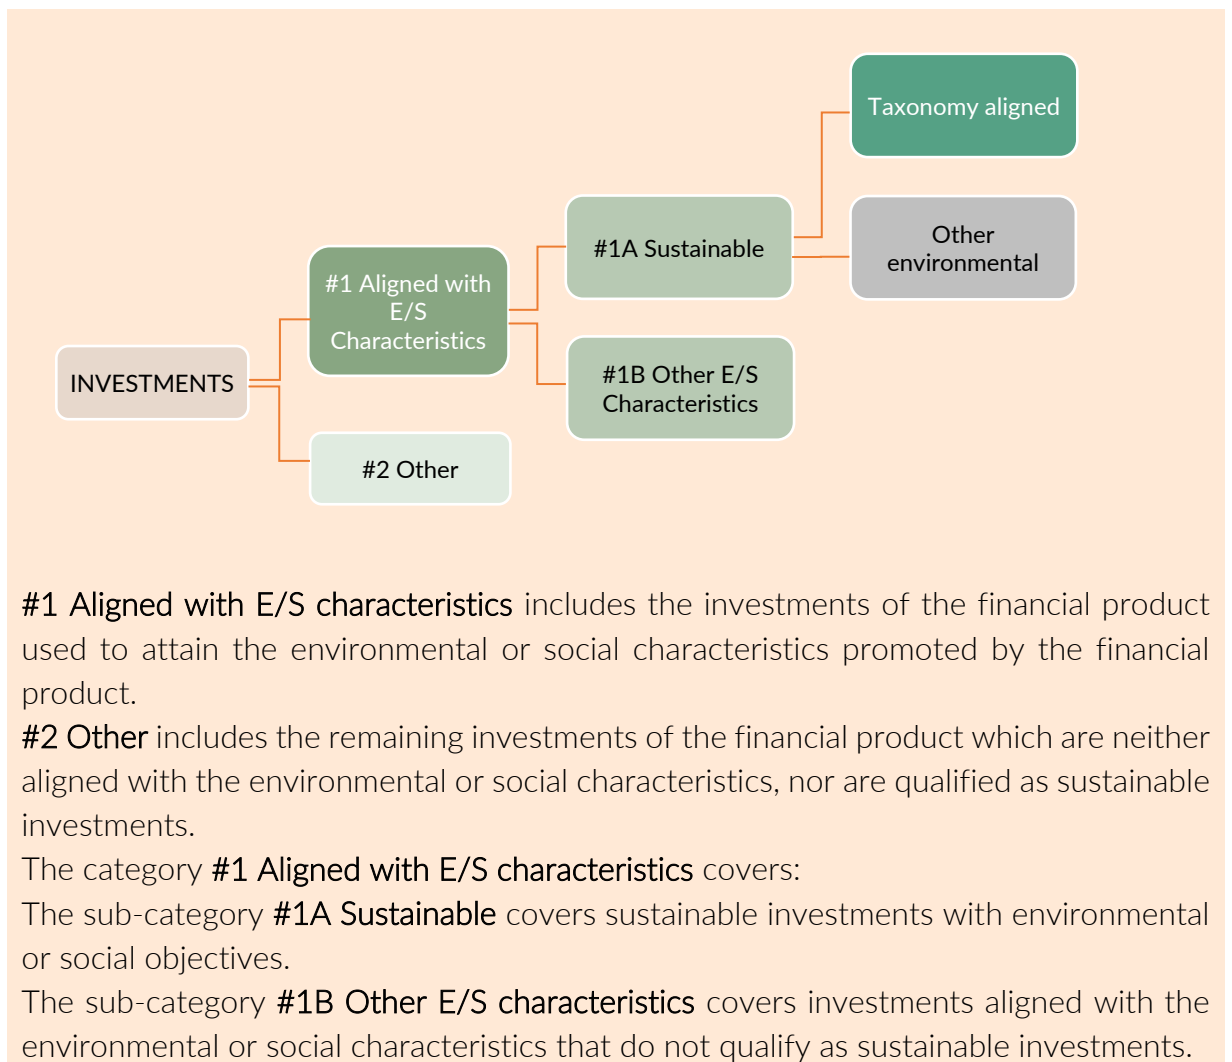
Taxonomy aligned

#1A Sustainable

Other environmental

#1 Aligned with E/S Characteristics

INVESTMENTS

#1B Other E/S Characteristics

#2 Other

#1 Aligned with E/S characteristics includes the investments of the financial product used to attain the environmental or social characteristics promoted by the financial product.
#2 Other includes the remaining investments of the financial product which are neither aligned with the environmental or social characteristics, nor are qualified as sustainable investments.
The category #1 Aligned with E/S characteristics covers:
The sub-category #1A Sustainable covers sustainable investments with environmental or social objectives.
The sub-category #1B Other E/S characteristics covers investments aligned with the environmental or social characteristics that do not qualify as sustainable investments.